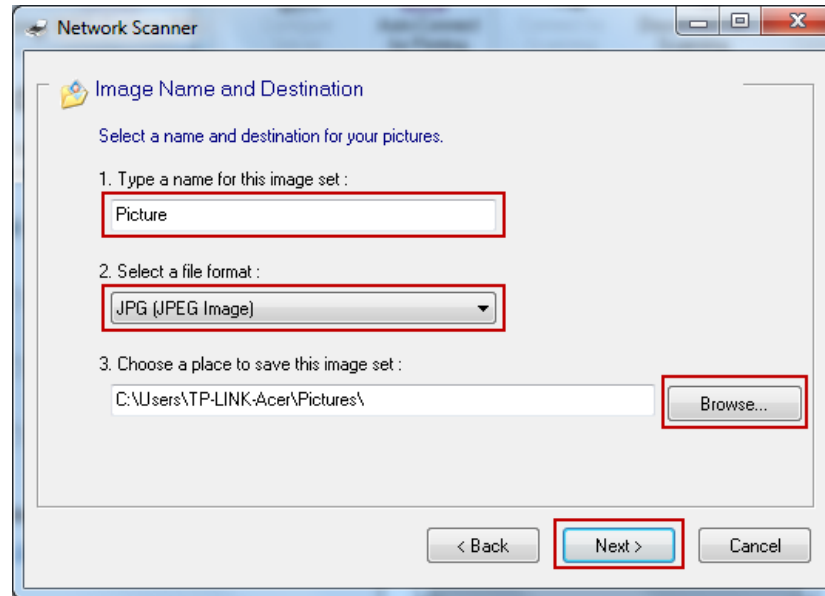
Network Scanner

Image Name and Destination

Select a name and destination for your pictures.

1. Type a name for this image set :

Picture

2. Select a file format :

JPG (JPEG Image)

3. Choose a place to save this image set :

C:\Users\TP-LINK-Acer\Pictures\

Browse...

< Back

Next >

Cancel